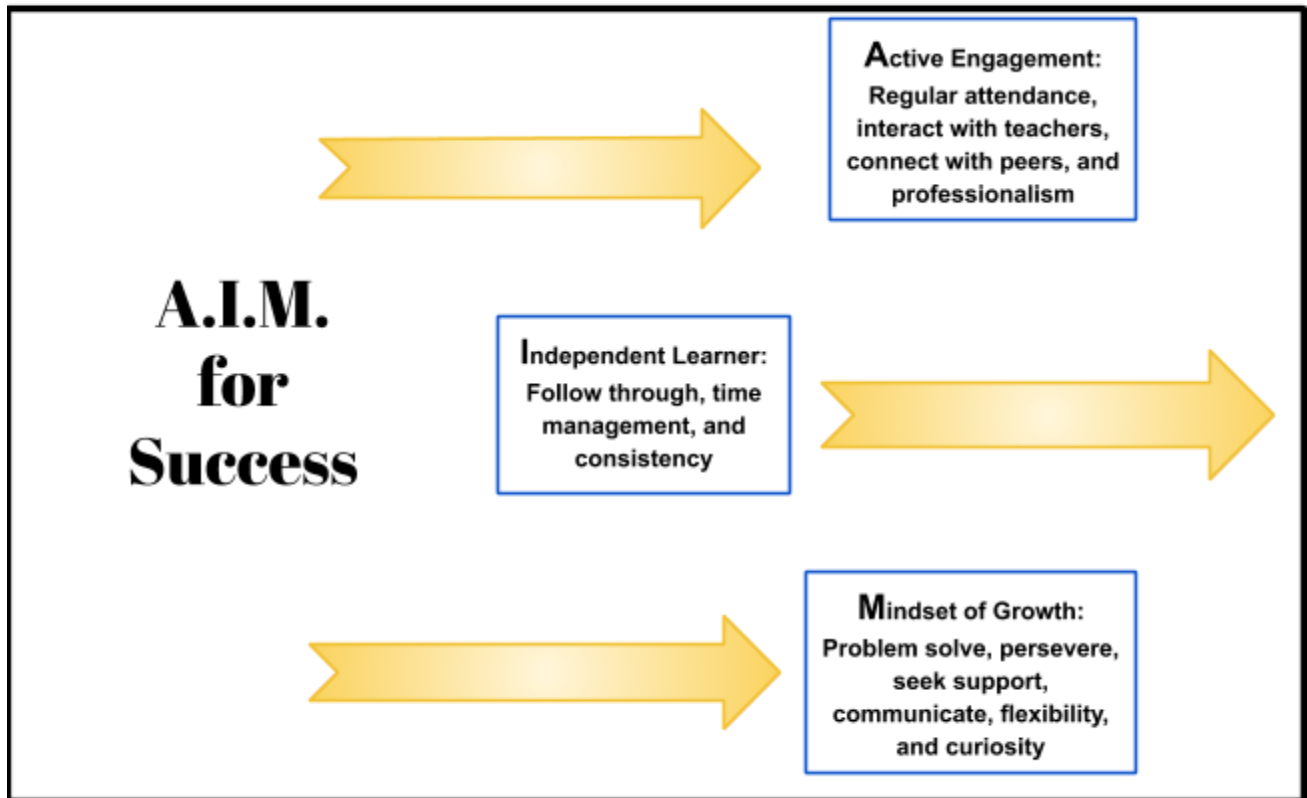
Active Engagement:
Regular attendance, interact with teachers, connect with peers, and professionalism

A.I.M. for Success

Independent Learner:
Follow through, time management, and consistency

Mindset of Growth:
Problem solve, persevere, seek support, communicate, flexibility, and curiosity